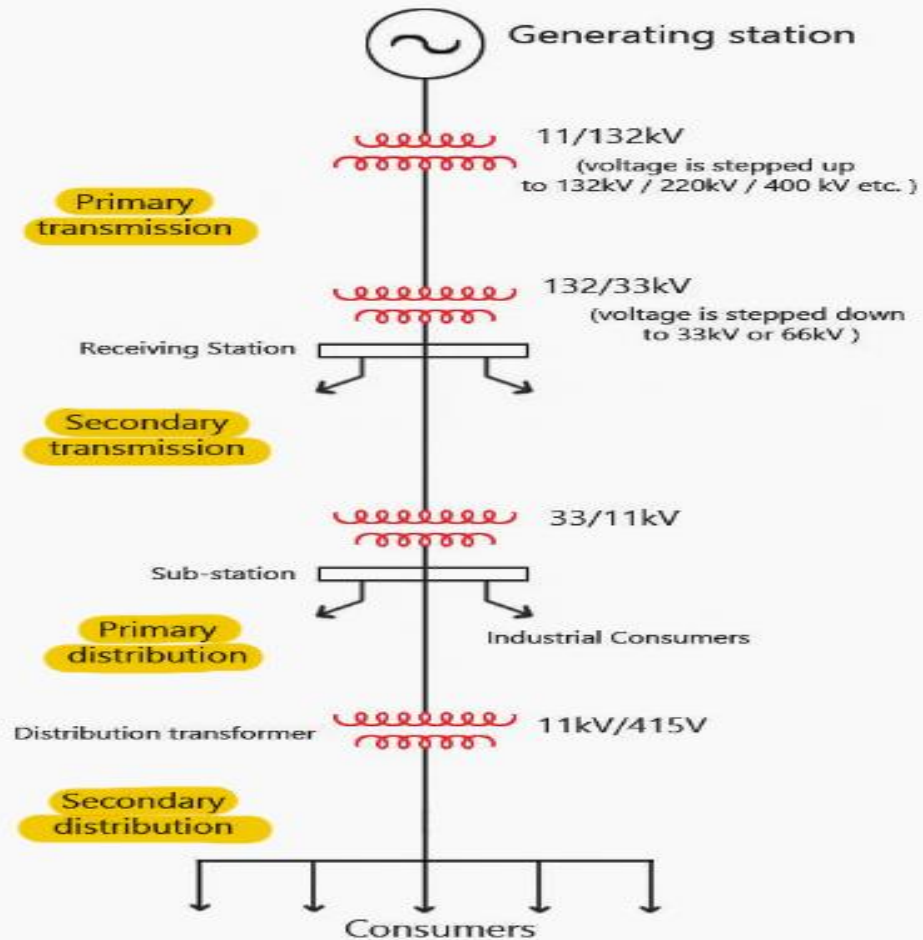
Generating station

11/132kV
(voltage is stepped up to 132kV / 220kV / 400 kV etc. )

Primary transmission

132/33kV
(voltage is stepped down to 33kV or 66kV )

Receiving Station

Secondary transmission

33/11kV

Sub-station

Primary distribution

Industrial Consumers

Distribution transformer

11kV/415V

Secondary distribution

Consumers